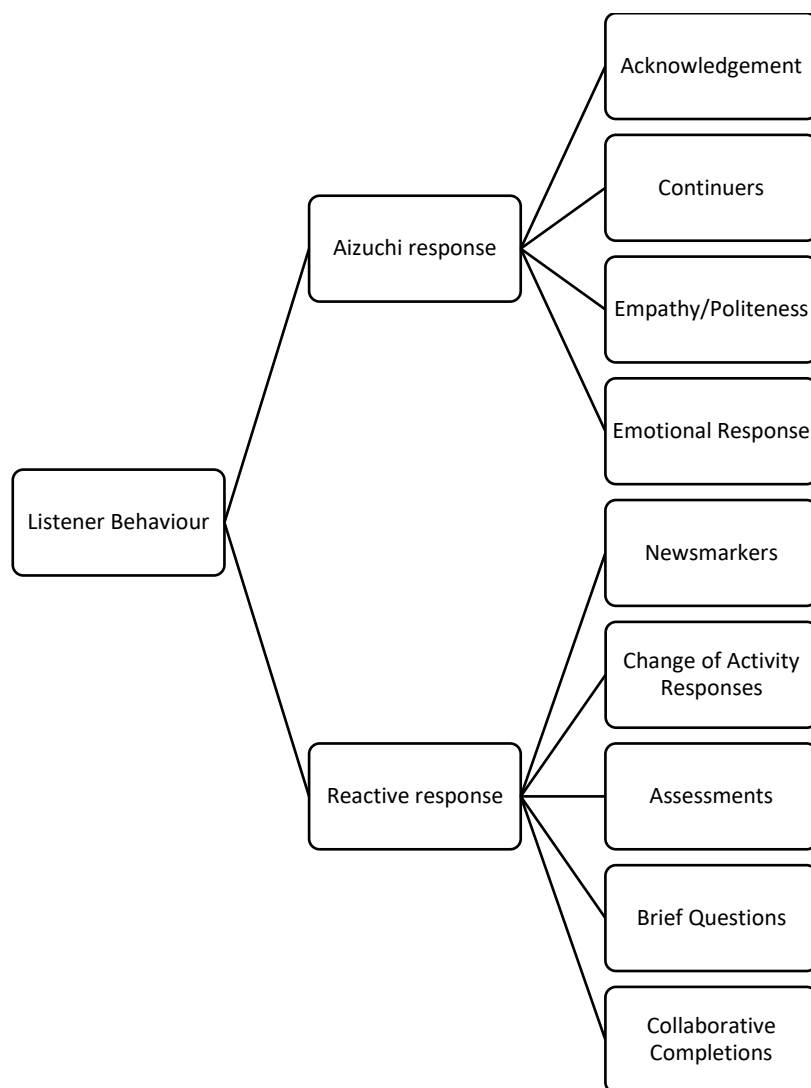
Listener Behaviour

Aizuchi response

Acknowledgement

Continuers

Empathy/Politeness

Emotional Response

Reactive response

Newsmarkers

Change of Activity Responses

Assessments

Brief Questions

Collaborative Completions